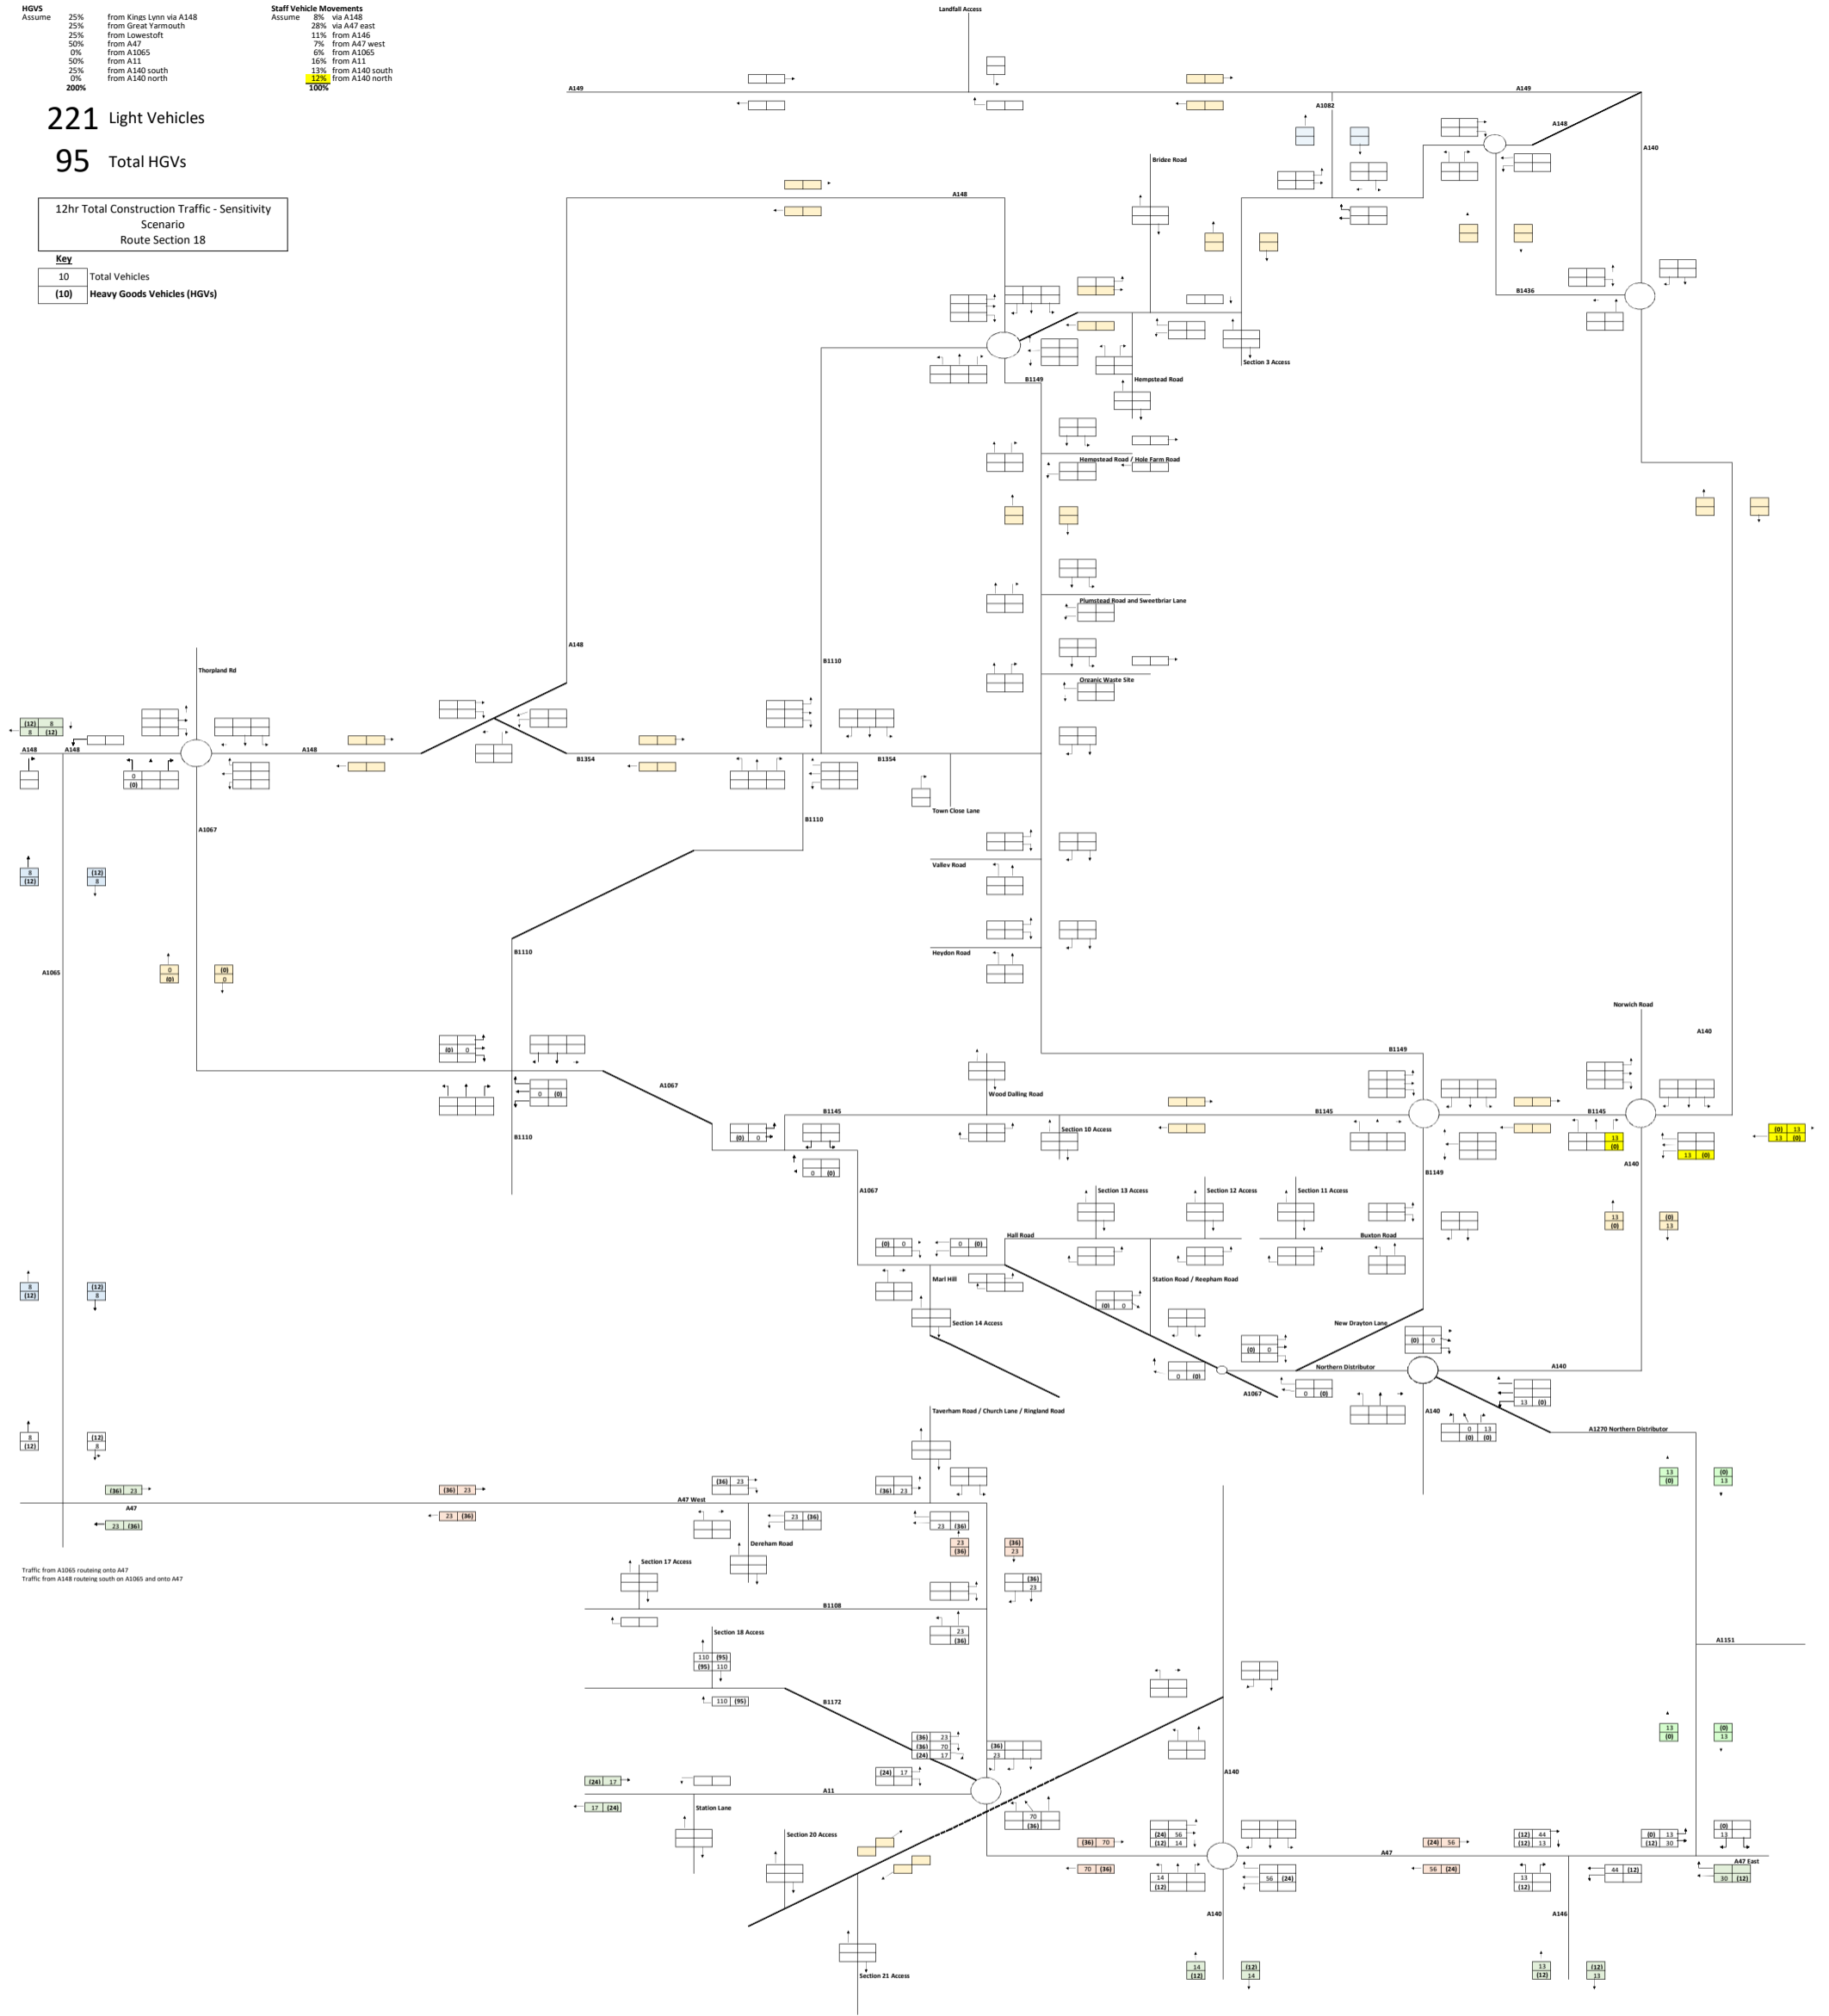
HGVS
Assume 25% from Kings Lynn via A148
25% from Great Yarmouth
25% from Lowestoft
50% from A47
0% from A1065
50% from A11
25% from A140 south
0% from A140 north
200%

Staff Vehicle Movements
Assume 8% via A148
28% via A47 east
11% from A146
7% from A47 west
6% from A1065
16% from A11
13% from A140 south
12% from A140 north
100%

221 Light Vehicles
95 Total HGVs

12hr Total Construction Traffic - Sensitivity Scenario
Route Section 18

Key
10 Total Vehicles
(10) Heavy Goods Vehicles (HGVs)

Landfall Access
A149
A149
A1082
A148
A140
Bridge Road
A148
B1436
B1149
Hempstead Road
Section 3 Access
Hempstead Road / Hole Farm Road
Plumstead Road and Sweetbriar Lane
Organic Waste Site
Thorpland Rd
A148
B1110
A148
A148
A148
B1354
B1354
Town Close Lane
B1110
Valley Road
Heydon Road
A1067
A1065
B1110
Norwich Road
A140
B1149
A1067
Wood Dalling Road
B1145
B1145
B1145
Section 10 Access
B1110
A1067
B1149
A140
Section 13 Access
Section 12 Access
Section 11 Access
Hall Road
Buxton Road
Marl Hill
Station Road / Reepham Road
Section 14 Access
New Drayton Lane
Northern Distributor
A140
A1067
A140
A1270 Northern Distributor
Taverham Road / Church Lane / Ringland Road
A47
A47 West
Dereham Road
Section 17 Access
B1108
Section 18 Access
A1151
B1172
A140
A11
Station Lane
Section 20 Access
A47
A47 East
A140
A146
Section 21 Access

(12) 8
8 (12)
0
(0)
8
(12)
(12)
8
0
(0)
(0)
0
(0) 0
0 (0)
(0) 0
0 (0)
(0) 0
0 (0)
0 (0)
(0) 0
0 (0)
(0) 0
0 (0)
(0) 0
0 (0)
(0) 0
0 13
(0) (0)
13 (0)
13
(0)
(0)
13
13
(0)
(0)
13
(0) 13
13 (0)
13 (0)
8
(12)
(12)
8
8
(12)
(12)
8
(36) 23
23 (36)
(36) 23
23 (36)
(36) 23
(36) 23
23 (36)
23 (36)
23
(36)
(36)
23
(36)
23
23
(36)
110 (95)
(95) 110
110 (95)
(36) 23
(36) 70
(24) 17
(36)
23
(24) 17
(24) 17
17 (24)
70
(36)
(36) 70
70 (36)
(24) 56
(12) 14
14
(12)
56 (24)
(24) 56
56 (24)
(12) 44
(12) 13
13
(12)
44 (12)
(0) 13
(12) 30
(0)
13
30 (12)
13
(0)
(0)
13
14
(12)
(12)
14
13
(12)
(12)
13

Traffic from A1065 routeing onto A47
Traffic from A148 routeing south on A1065 and onto A47